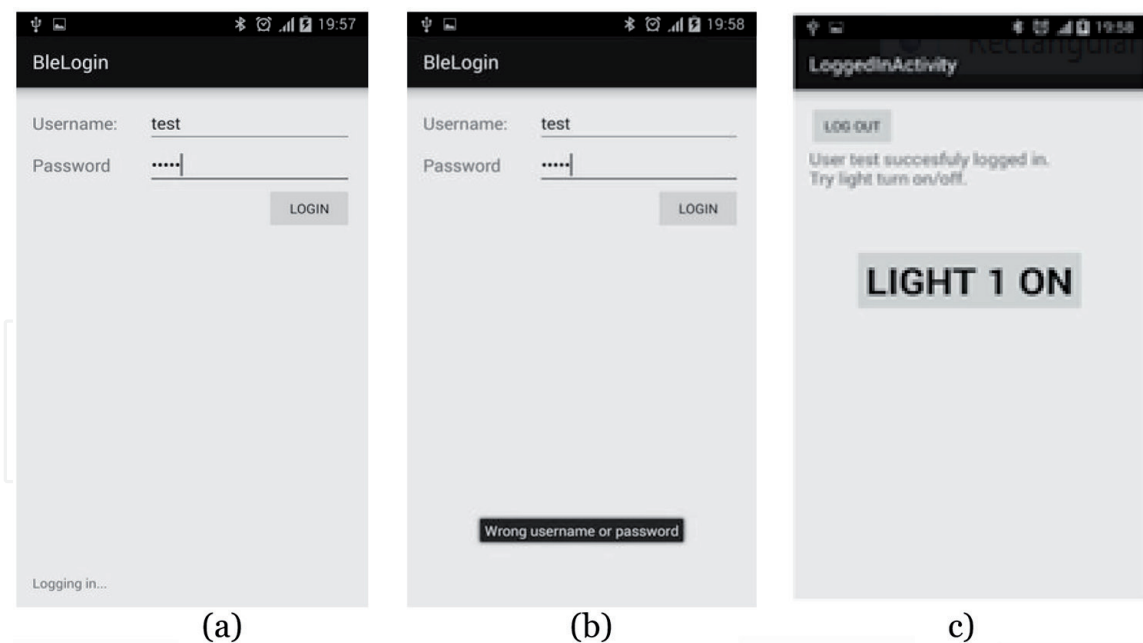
19:57
BleLogin
Username: test
Password •••••
LOGIN
Logging in...
(a)

19:58
BleLogin
Username: test
Password •••••
LOGIN
Wrong username or password
(b)

19:58
Rectangular
LoggedInActivity
LOG OUT
User test succesfuly logged in.
Try light turn on/off.
LIGHT 1 ON
c)